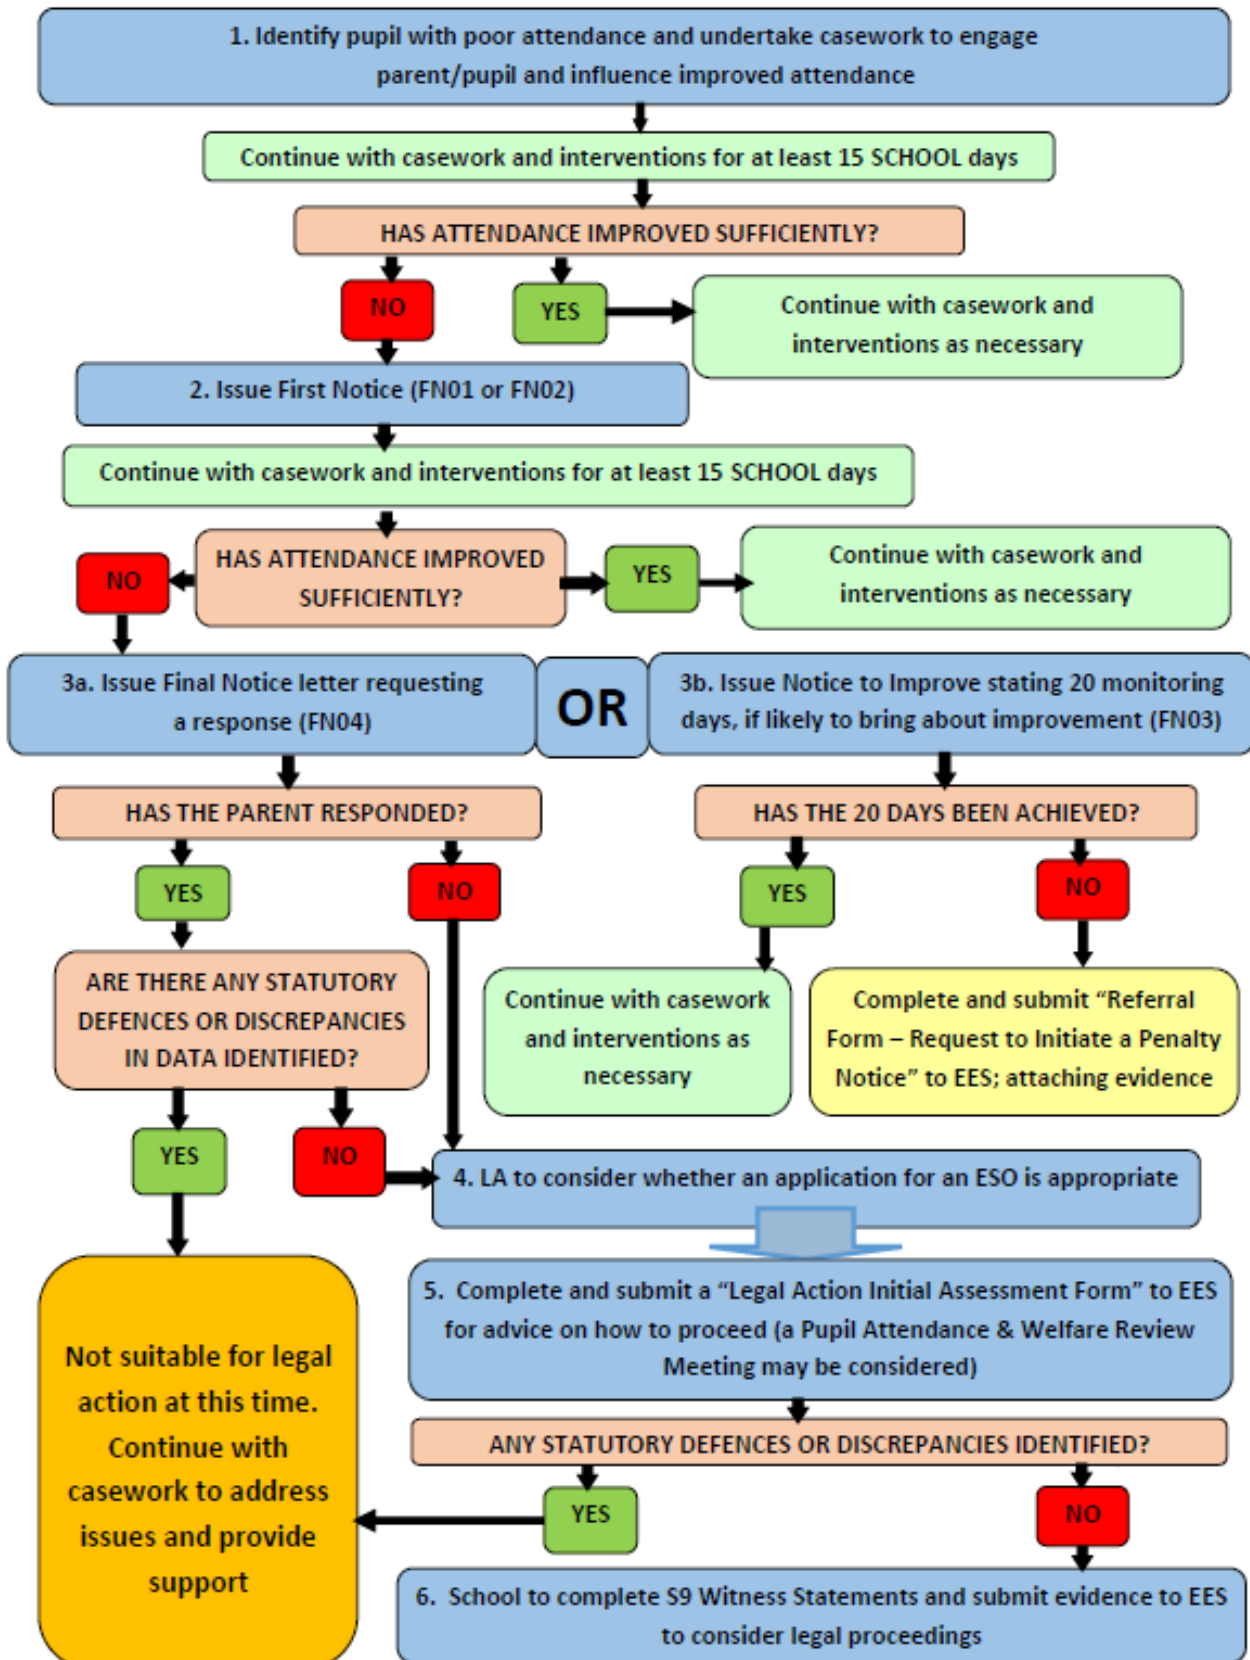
1. Identify pupil with poor attendance and undertake casework to engage parent/pupil and influence improved attendance

Continue with casework and interventions for at least 15 SCHOOL days

HAS ATTENDANCE IMPROVED SUFFICIENTLY?

NO

YES

Continue with casework and interventions as necessary

2. Issue First Notice (FN01 or FN02)

Continue with casework and interventions for at least 15 SCHOOL days

NO

HAS ATTENDANCE IMPROVED SUFFICIENTLY?

YES

Continue with casework and interventions as necessary

3a. Issue Final Notice letter requesting a response (FN04)

OR

3b. Issue Notice to Improve stating 20 monitoring days, if likely to bring about improvement (FN03)

HAS THE PARENT RESPONDED?

HAS THE 20 DAYS BEEN ACHIEVED?

YES

NO

YES

NO

ARE THERE ANY STATUTORY DEFENCES OR DISCREPANCIES IN DATA IDENTIFIED?

Continue with casework and interventions as necessary

Complete and submit “Referral Form – Request to Initiate a Penalty Notice” to EES; attaching evidence

YES

NO

4. LA to consider whether an application for an ESO is appropriate

Not suitable for legal action at this time. Continue with casework to address issues and provide support

5. Complete and submit a “Legal Action Initial Assessment Form” to EES for advice on how to proceed (a Pupil Attendance & Welfare Review Meeting may be considered)

ANY STATUTORY DEFENCES OR DISCREPANCIES IDENTIFIED?

YES

NO

6. School to complete S9 Witness Statements and submit evidence to EES to consider legal proceedings